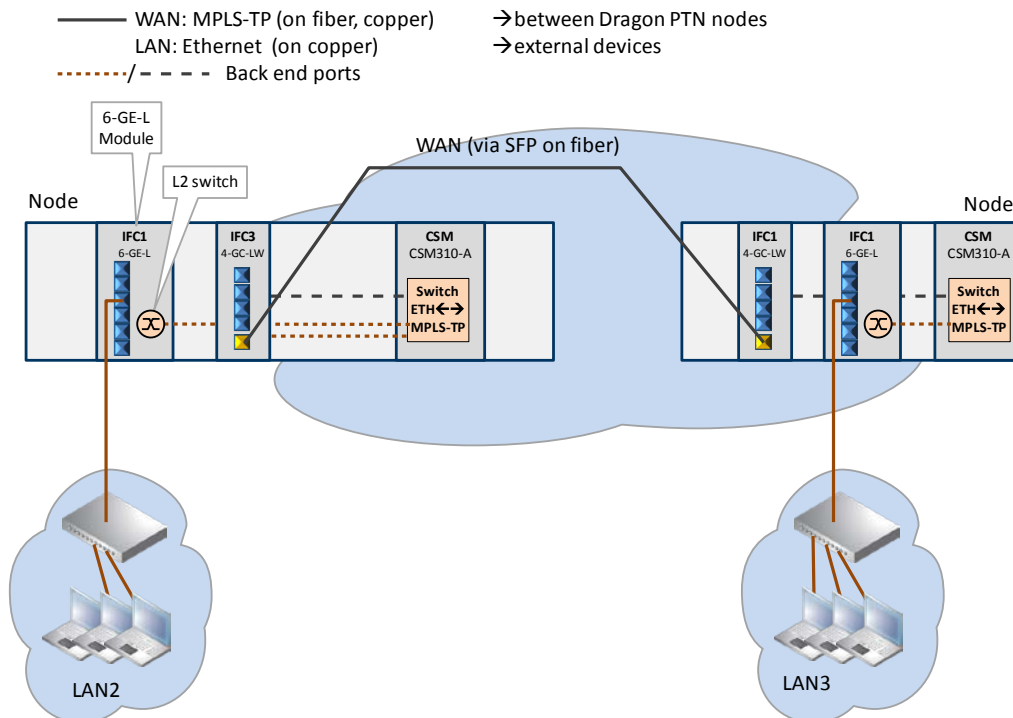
WAN: MPLS-TP (on fiber, copper) →between Dragon PTN nodes
LAN: Ethernet (on copper) →external devices
/ Back end ports

6-GE-L Module

L2 switch

WAN (via SFP on fiber)

Node

IFC1
6-GE-L

IFC3
4-GC-LW

CSM
CSM310-A

Switch
ETH←→
MPLS-TP

Node

IFC1
4-GC-LW

IFC1
6-GE-L

CSM
CSM310-A

Switch
ETH←→
MPLS-TP

LAN2

LAN3